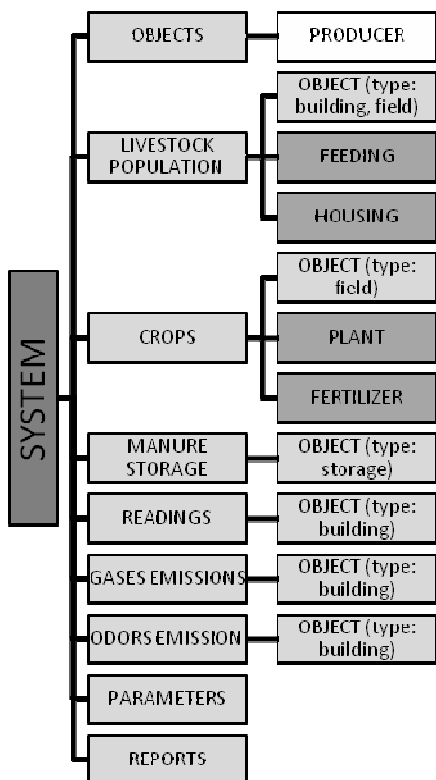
SYSTEM

OBJECTS

PRODUCER

LIVESTOCK POPULATION

OBJECT (type: building, field)

FEEDING

HOUSING

CROPS

OBJECT (type: field)

PLANT

FERTILIZER

MANURE STORAGE

OBJECT (type: storage)

READINGS

OBJECT (type: building)

GASES EMISSIONS

OBJECT (type: building)

ODORS EMISSION

OBJECT (type: building)

PARAMETERS

REPORTS